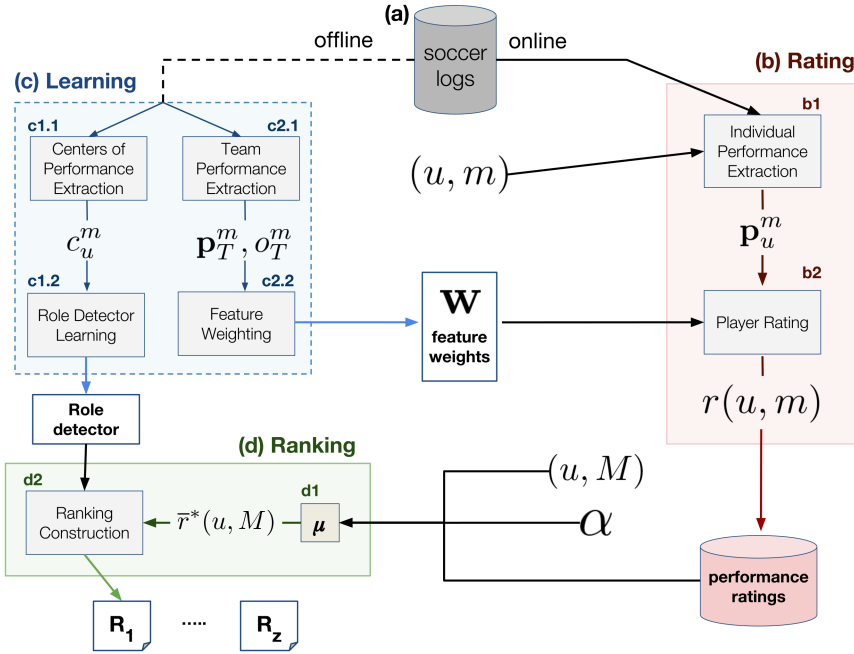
(a)
soccer logs
offline
online
(c) Learning
(b) Rating
c1.1
Centers of Performance Extraction
c2.1
Team Performance Extraction
b1
Individual Performance Extraction
$(u, m)$
$c_u^m$
$\mathbf{p}_T^m, o_T^m$
$\mathbf{p}_u^m$
c1.2
Role Detector Learning
c2.2
Feature Weighting
$\mathbf{W}$
feature weights
b2
Player Rating
$r(u, m)$
Role detector
(d) Ranking
d2
Ranking Construction
$\overline{r}^*(u, M)$
d1
$\boldsymbol{\mu}$
$(u, M)$
$\alpha$
performance ratings
$\mathbf{R_1}$
.....
$\mathbf{R_z}$